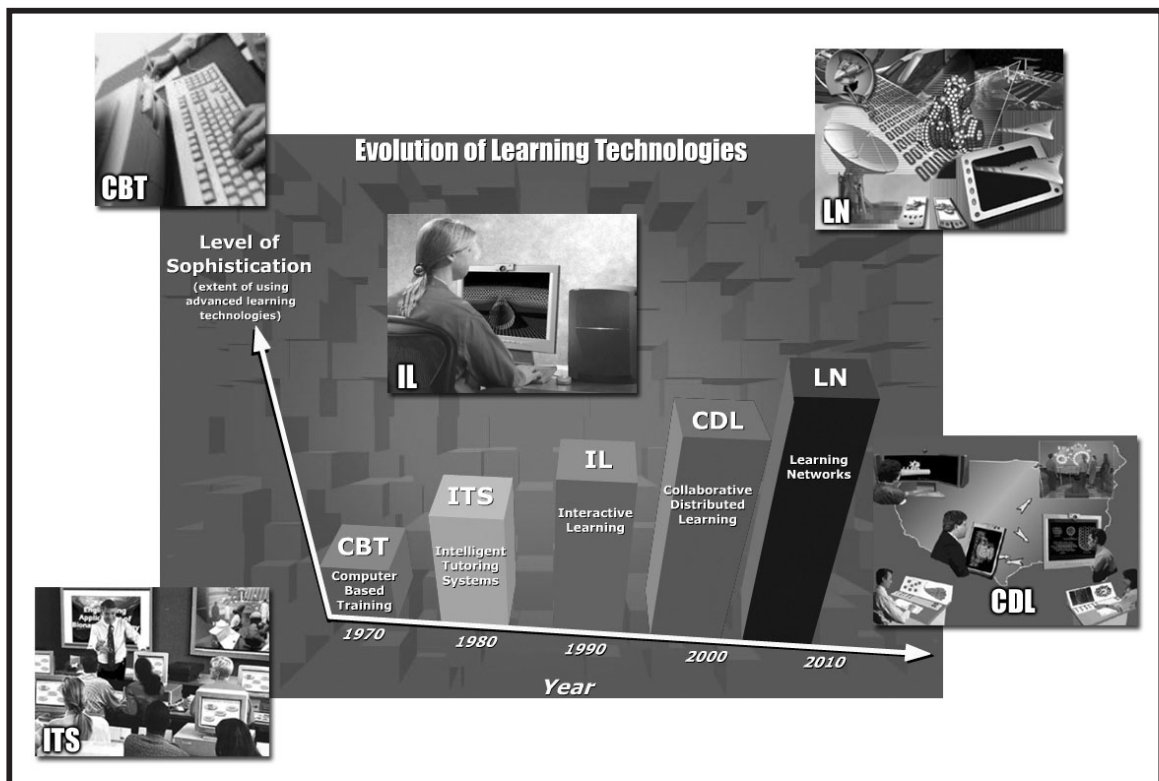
CBT

Evolution of Learning Technologies

LN

Level of Sophistication
(extent of using advanced learning technologies)

IL

LN
Learning Networks

CDL
Collaborative Distributed Learning

IL
Interactive Learning

ITS
Intelligent Tutoring Systems

CBT
Computer Based Training

1970
1980
1990
2000
2010

Year

CDL

ITS